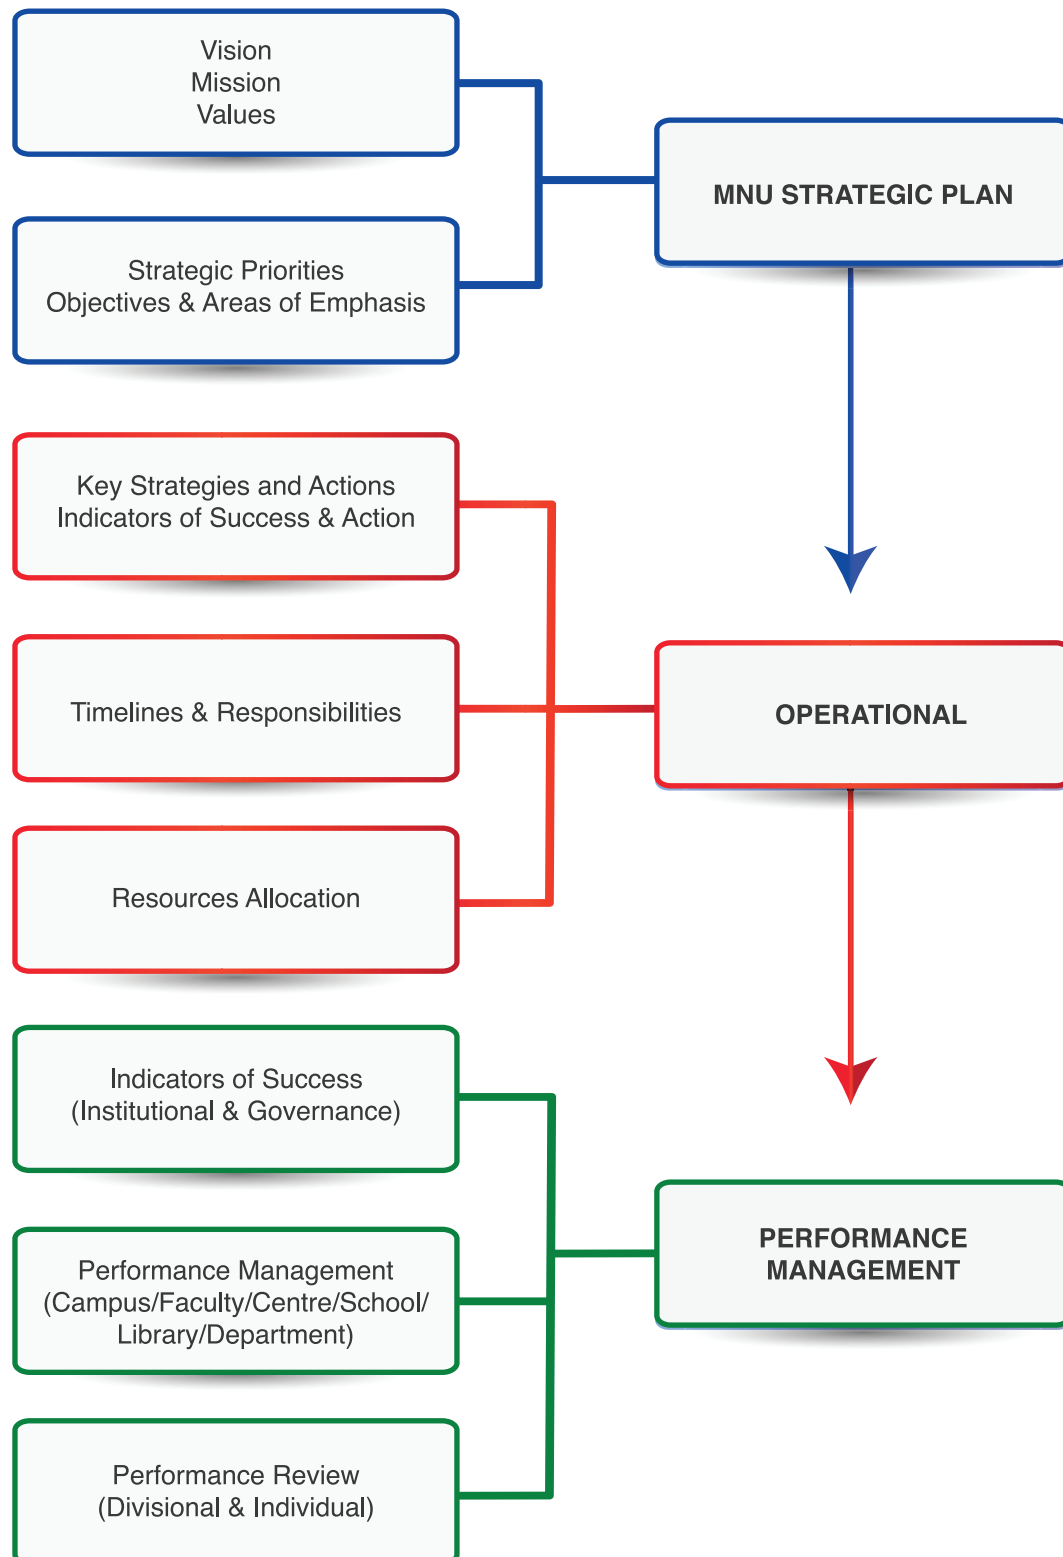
Vision
Mission
Values

Strategic Priorities
Objectives & Areas of Emphasis

MNU STRATEGIC PLAN

Key Strategies and Actions
Indicators of Success & Action

Timelines & Responsibilities

Resources Allocation

OPERATIONAL

Indicators of Success
(Institutional & Governance)

Performance Management
(Campus/Faculty/Centre/School/
Library/Department)

Performance Review
(Divisional & Individual)

PERFORMANCE
MANAGEMENT